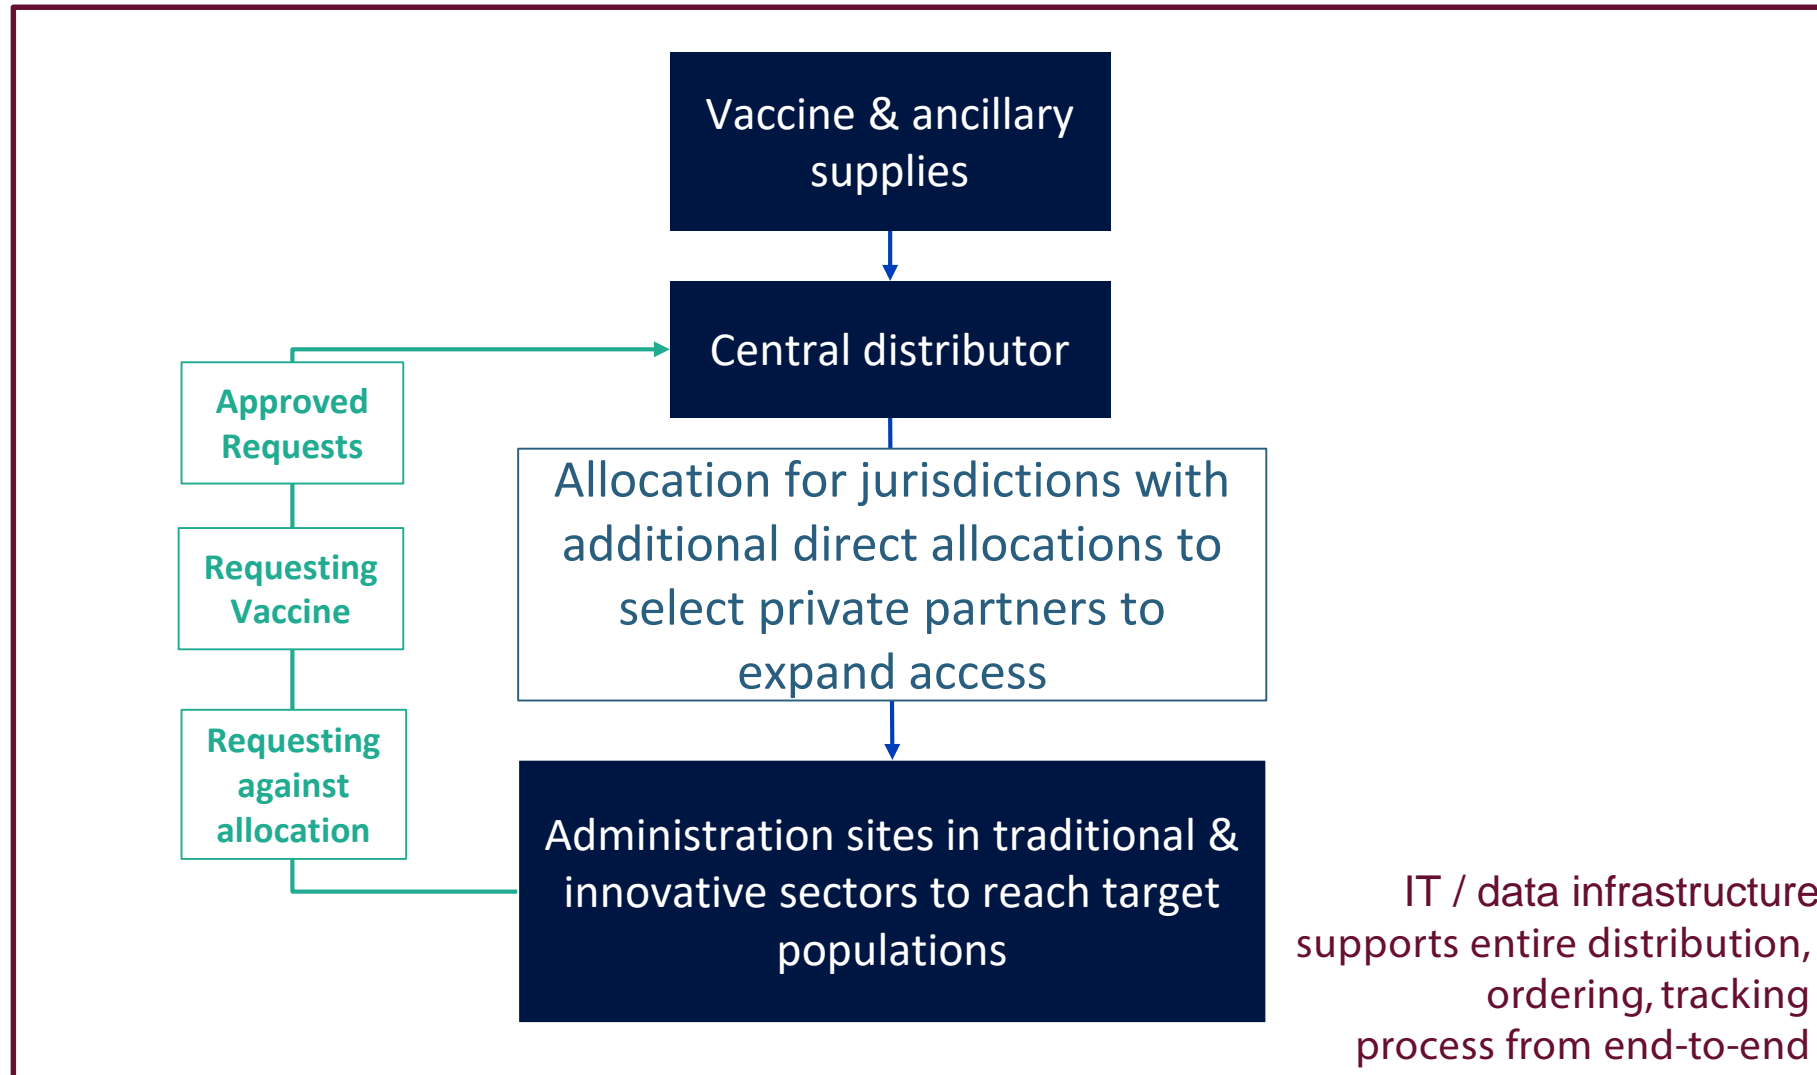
Vaccine & ancillary supplies

Central distributor

Allocation for jurisdictions with additional direct allocations to select private partners to expand access

Administration sites in traditional & innovative sectors to reach target populations

Approved Requests

Requesting Vaccine

Requesting against allocation

IT / data infrastructure supports entire distribution, ordering, tracking process from end-to-end